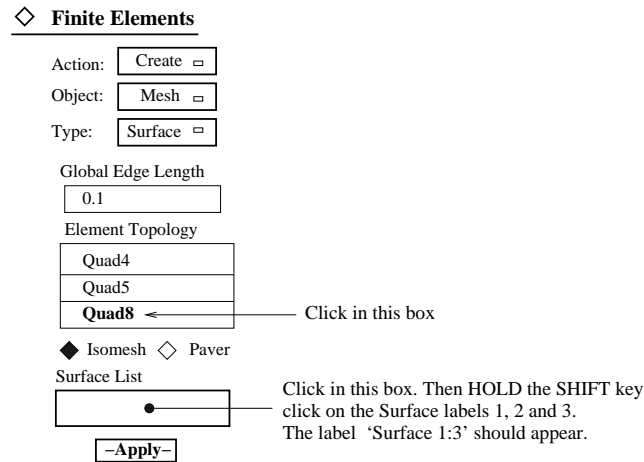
◇ Finite Elements

Action: Create

Object: Mesh

Type: Surface

Global Edge Length

0.1

Element Topology

Quad4

Quad5

Quad8

Click in this box

◆ Isomesh ◇ Paver

Surface List

Click in this box. Then HOLD the SHIFT key click on the Surface labels 1, 2 and 3. The label 'Surface 1:3' should appear.

–Apply–